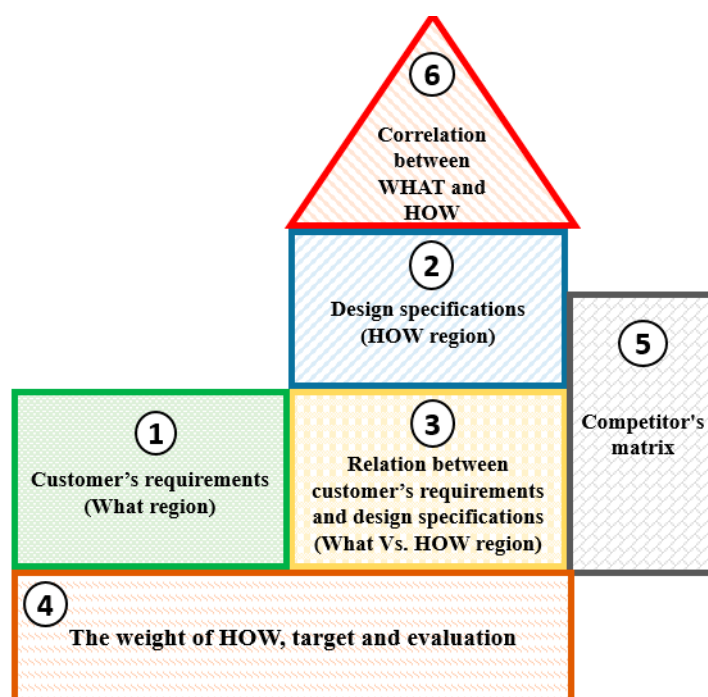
6

Correlation between WHAT and HOW

2

Design specifications (HOW region)

5

Competitor's matrix

1

Customer’s requirements (What region)

3

Relation between customer’s requirements and design specifications (What Vs. HOW region)

4

The weight of HOW, target and evaluation